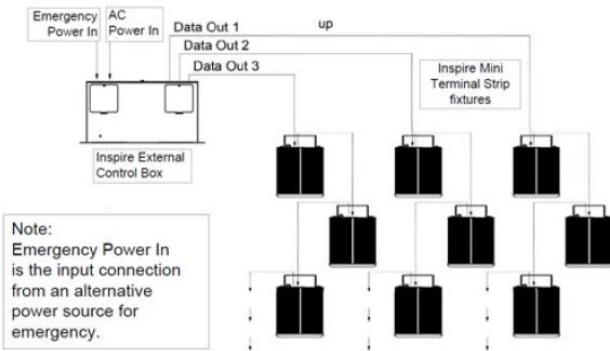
Emergency Power In

AC Power In

Data Out 1

up

Data Out 2

Data Out 3

Inspire Mini Terminal Strip fixtures

Inspire External Control Box

Note:
Emergency Power In is the input connection from an alternative power source for emergency.